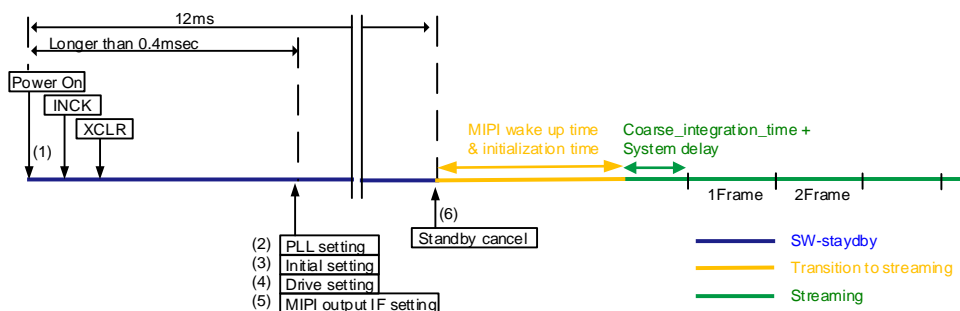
12ms

Longer than 0.4msec

Power On

INCK

XCLR

(1)

MIPI wake up time
& initialization time

Coarse_integration_time +
System delay

1Frame

2Frame

(6)

Standby cancel

(2) PLL setting
(3) Initial setting
(4) Drive setting
(5) MIPI output IF setting

SW-staydby

Transition to streaming

Streaming